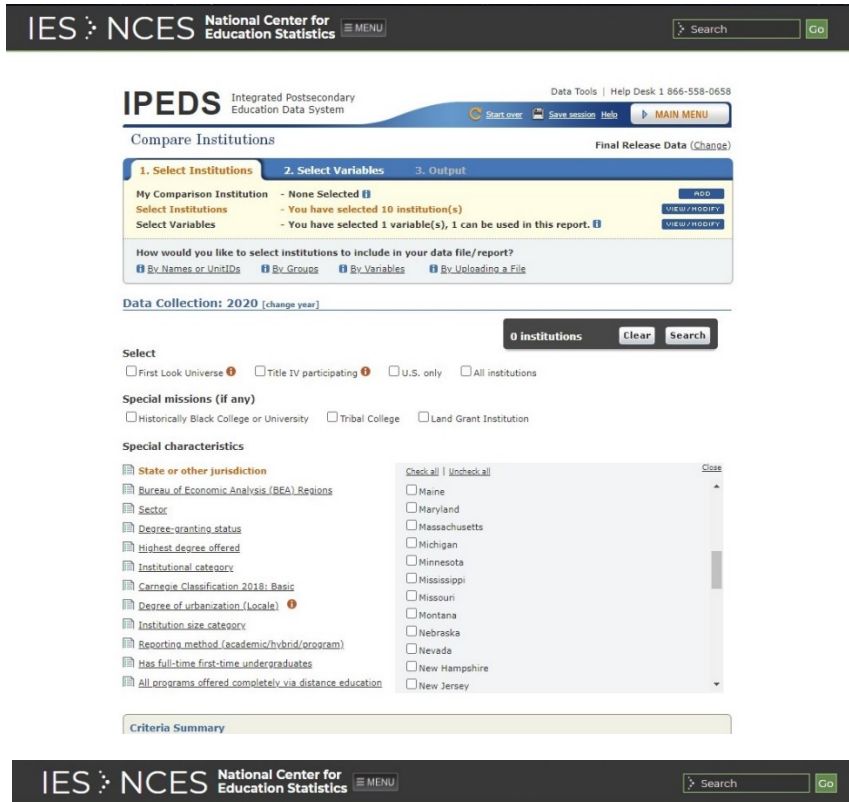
IES > NCES National Center for Education Statistics ≡ MENU

Search Go

IPEDS Integrated Postsecondary Education Data System

Data Tools | Help Desk 1 866-558-0658

Start over Save session Help MAIN MENU

Compare Institutions

Final Release Data (Change)

1. Select Institutions 2. Select Variables 3. Output

My Comparison Institution - None Selected ADD
Select Institutions - You have selected 10 institution(s) VIEW / MODIFY
Select Variables - You have selected 1 variable(s), 1 can be used in this report. VIEW / MODIFY

How would you like to select institutions to include in your data file/report?
By Names or UnitIDs By Groups By Variables By Uploading a File

Data Collection: 2020 [change year]

0 institutions Clear Search

Select
First Look Universe Title IV participating U.S. only All institutions

Special missions (if any)
Historically Black College or University Tribal College Land Grant Institution

Special characteristics

State or other jurisdiction
Bureau of Economic Analysis (BEA) Regions
Sector
Degree-granting status
Highest degree offered
Institutional category
Carnegie Classification 2018: Basic
Degree of urbanization (Locale)
Institution size category
Reporting method (academic/hybrid/program)
Has full-time first-time undergraduates
All programs offered completely via distance education

Check all | Uncheck all Close
Maine
Maryland
Massachusetts
Michigan
Minnesota
Mississippi
Missouri
Montana
Nebraska
Nevada
New Hampshire
New Jersey

Criteria Summary

IES > NCES National Center for Education Statistics ≡ MENU

Search Go